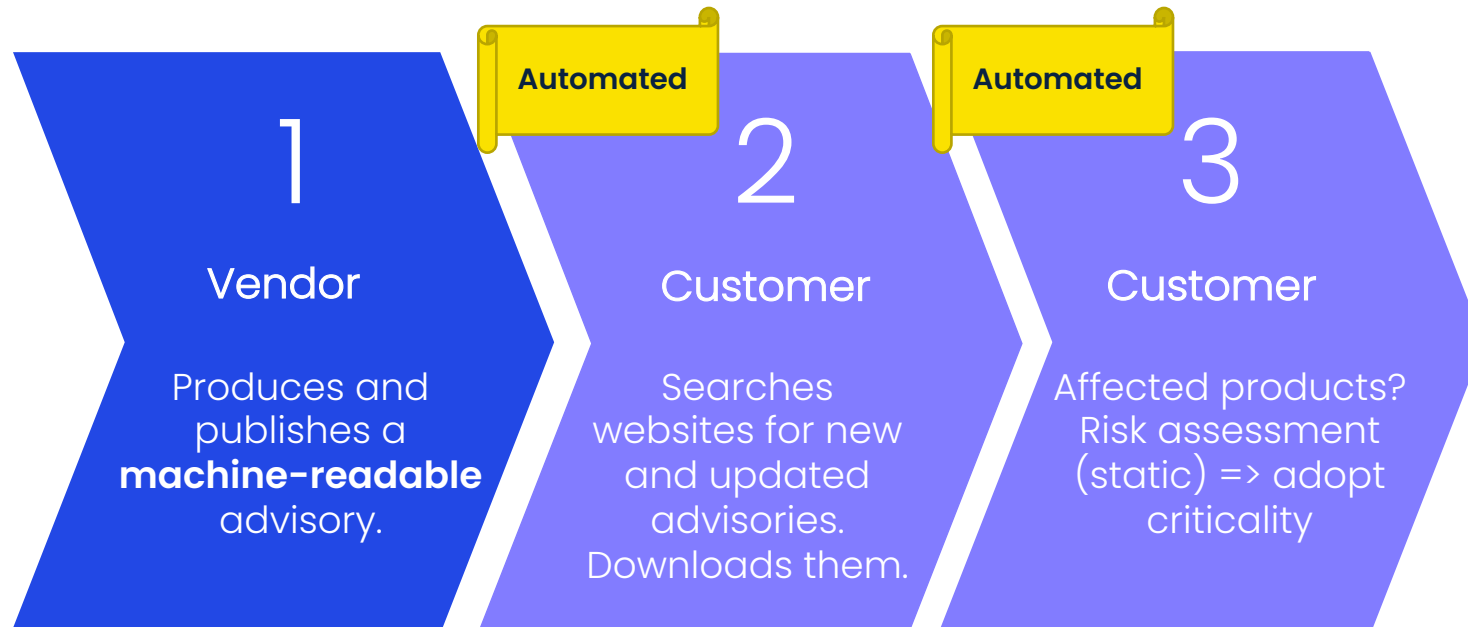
1

Vendor

Produces and publishes a **machine-readable** advisory.

Automated

2

Customer

Searches websites for new and updated advisories. Downloads them.

Automated

3

Customer

Affected products? Risk assessment (static) => adopt criticality